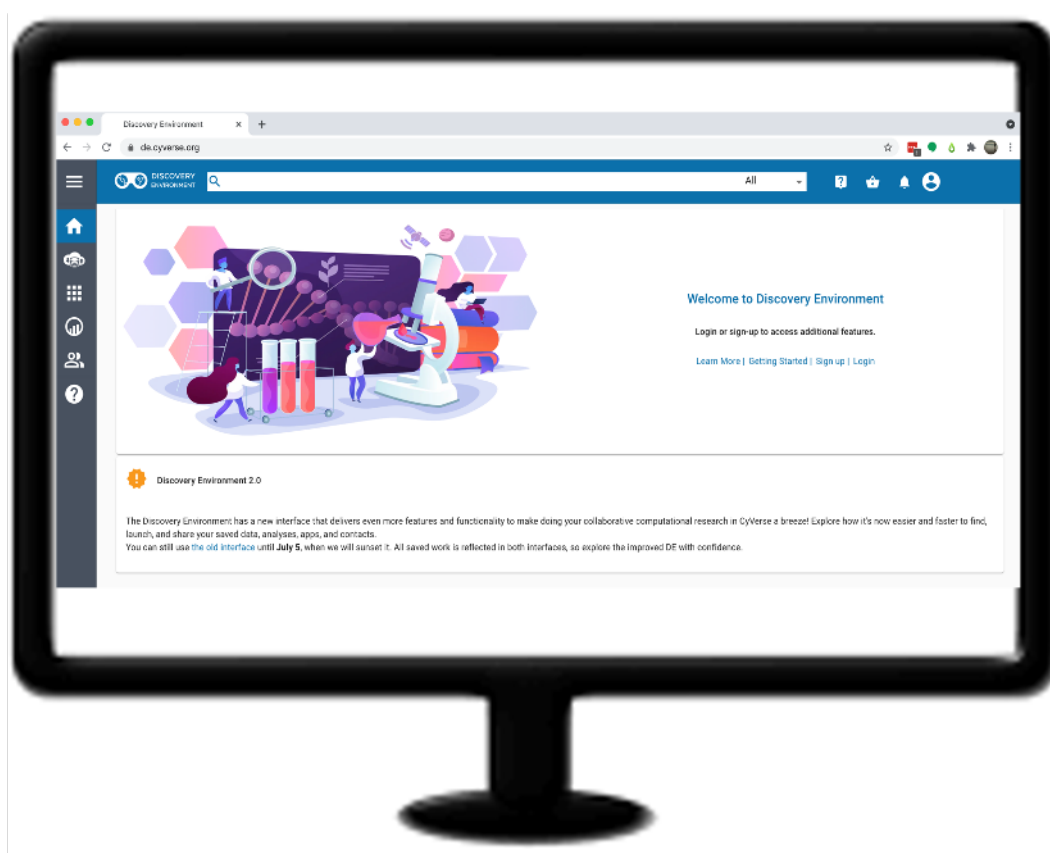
Discovery Environment ×

de.cyverse.org

DISCOVERY ENVIRONMENT

All

Welcome to Discovery Environment

Login or sign-up to access additional features.

Learn More | Getting Started | Sign up | Login

Discovery Environment 2.0

The Discovery Environment has a new interface that delivers even more features and functionality to make doing your collaborative computational research in CyVerse a breeze! Explore how it's now easier and faster to find, launch, and share your saved data, analyses, apps, and contacts.
You can still use the old interface until July 5, when we will sunset it. All saved work is reflected in both interfaces, so explore the improved DE with confidence.